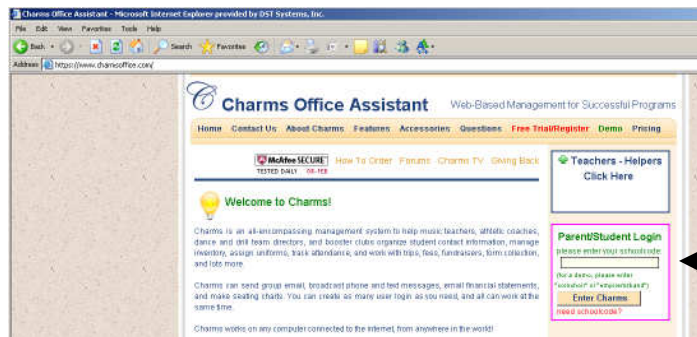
Charms Office Assistant - Microsoft Internet Explorer provided by DST Systems, Inc.

File Edit View Favorites Tools Help

Back Search Favorites

Address https://www.charmsoffice.com/

Charms Office Assistant Web-Based Management for Successful Programs

Home Contact Us About Charms Features Accessories Questions Free Trial/Register Demo Pricing

McAfee SECURE TESTED DAILY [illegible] How To Order Forums Charms TV Giving Back

Teachers - Helpers Click Here

Welcome to Charms!

Charms is an all-encompassing management system to help music teachers, athletic coaches, dance and drill team directors, and booster clubs organize student contact information, manage inventory, assign uniforms, track attendance, and work with trips, fees, fundraisers, form collection, and lots more.

Charms can send group email, broadcast phone and text messages, email financial statements, and make seating charts. You can create as many user login as you need, and all can work at the same time.

Charms works on any computer connected to the internet, from anywhere in the world!

Parent/Student Login

please enter your schoolcode:

(for a demo, please enter "ocsdemo" or "ehsdemoband")

Enter Charms

need schoolcode?